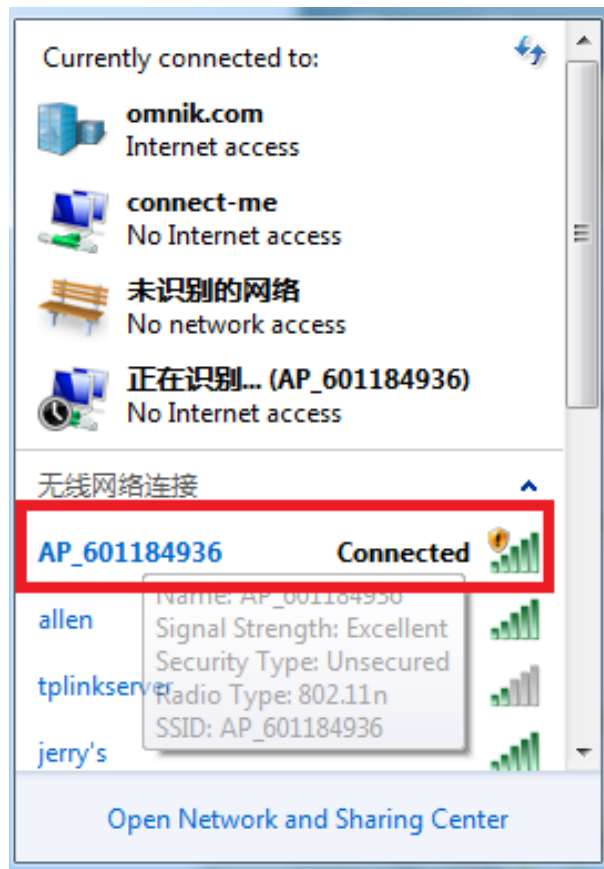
Currently connected to:

omnik.com
Internet access

connect-me
No Internet access

未识别的网络
No network access

正在识别... (AP_601184936)
No Internet access

无线网络连接

AP_601184936 Connected

Name: AP_601184936
Signal Strength: Excellent
Security Type: Unsecured
Radio Type: 802.11n
SSID: AP_601184936

allen

tplinkserver

jerry's

Open Network and Sharing Center